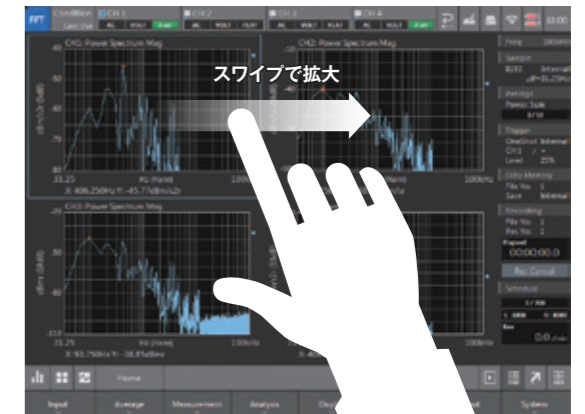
FFT
CH1 CH2 CH3 CH4
10:00
CH1: Power Spectrum Mag
CH2: Power Spectrum Mag
スワイプで拡大
31.25
X: 406.250Hz Y: -45.77dBV/√Hz
100kHz
CH3: Power Spectrum Mag
31.25
X: 93.750Hz Y: -38.85dBV
100kHz
Freq
Sampl
Average
Power Sum
Trigger
Level 20%
Data Memory
File No. 1
Save Internal
Recording
File No. 1
Rec No. 1
Elapsed
00:00:00.0
Rec Cancel
Schedule
Home
Input
Average
Measurement
Analysis
System